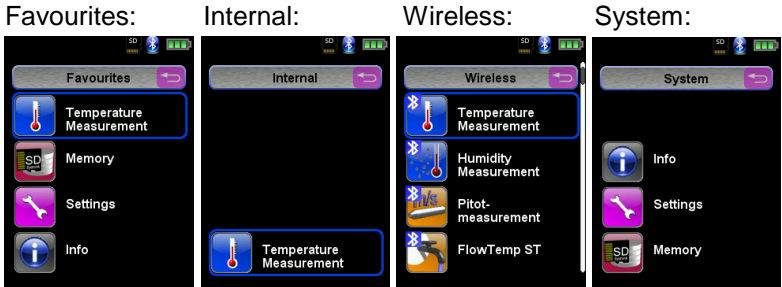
Favourites:

SD

Favourites

Temperature Measurement

SD

Memory

Settings

Info

Internal:

SD

Internal

Temperature Measurement

Wireless:

SD

Wireless

Temperature Measurement

Humidity Measurement

m/s

Pitot-measurement

FlowTemp ST

System:

SD

System

Info

Settings

SD

Memory